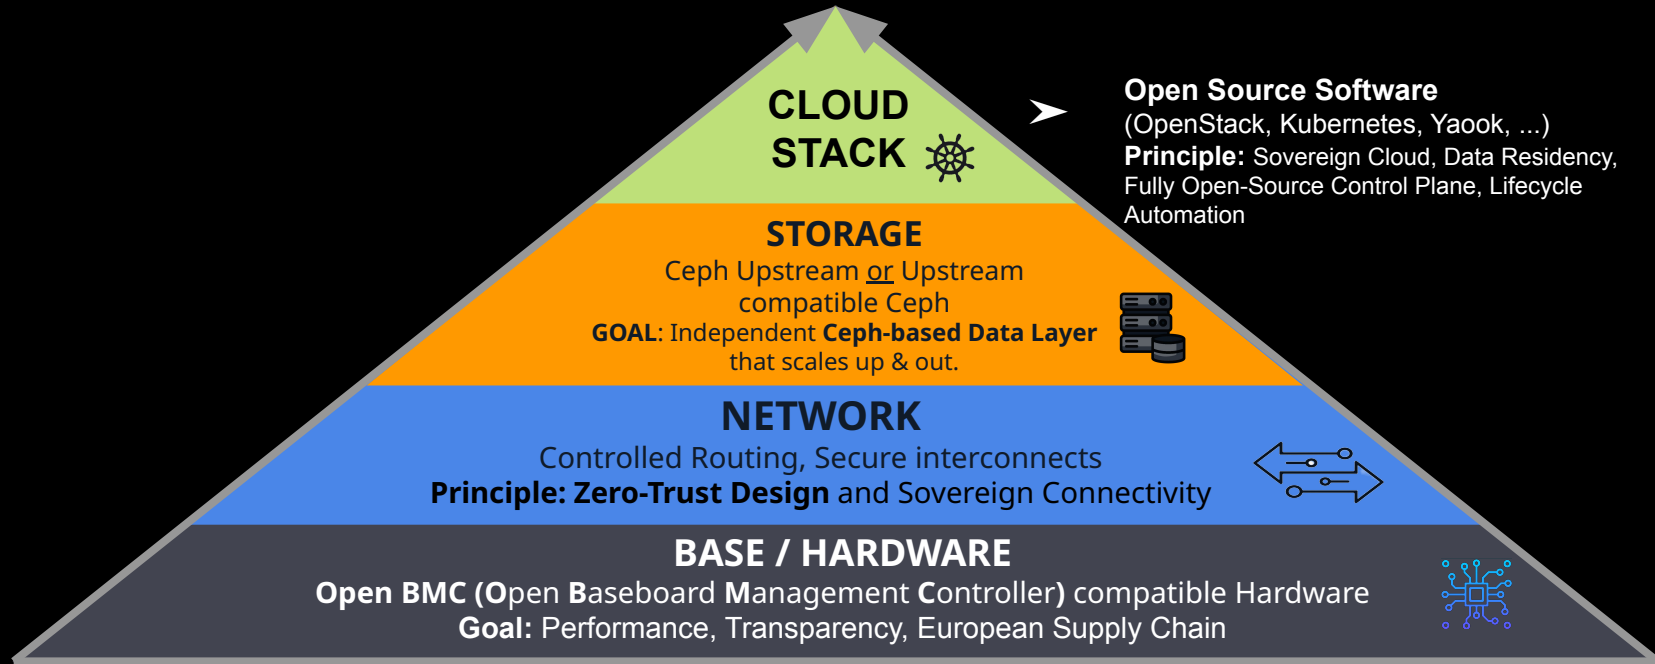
CLOUD STACK

Open Source Software
(OpenStack, Kubernetes, Yaook, ...)
Principle: Sovereign Cloud, Data Residency, Fully Open-Source Control Plane, Lifecycle Automation

STORAGE
Ceph Upstream or Upstream compatible Ceph
GOAL: Independent Ceph-based Data Layer that scales up & out.

NETWORK
Controlled Routing, Secure interconnects
Principle: Zero-Trust Design and Sovereign Connectivity

BASE / HARDWARE
Open BMC (Open Baseboard Management Controller) compatible Hardware
Goal: Performance, Transparency, European Supply Chain